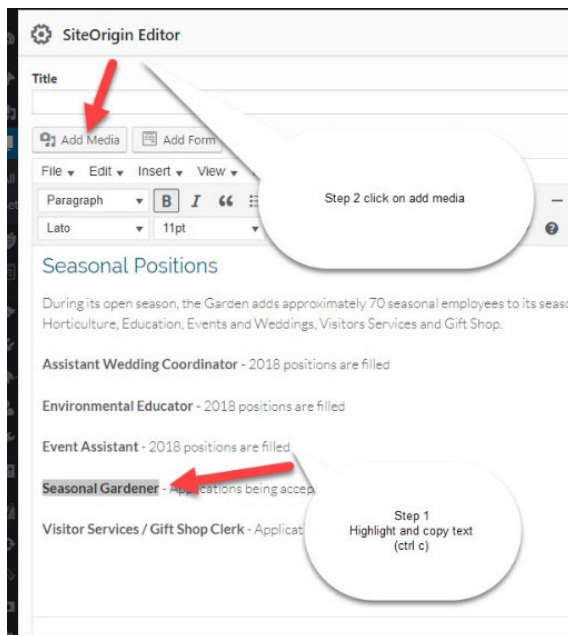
SiteOrigin Editor

Title

Add Media | Add Form

File ▾ Edit ▾ Insert ▾ View ▾

Paragraph ▾ B I ❝

Lato ▾ 11pt ▾

Step 2 click on add media

Seasonal Positions

During its open season, the Garden adds approximately 70 seasonal employees to its seaso Horticulture, Education, Events and Weddings, Visitors Services and Gift Shop.

Assistant Wedding Coordinator - 2018 positions are filled

Environmental Educator - 2018 positions are filled

Event Assistant - 2018 positions are filled

Seasonal Gardener - Applications being accep

Visitor Services / Gift Shop Clerk - Applicat

Step 1
Highlight and copy text
(ctrl c)